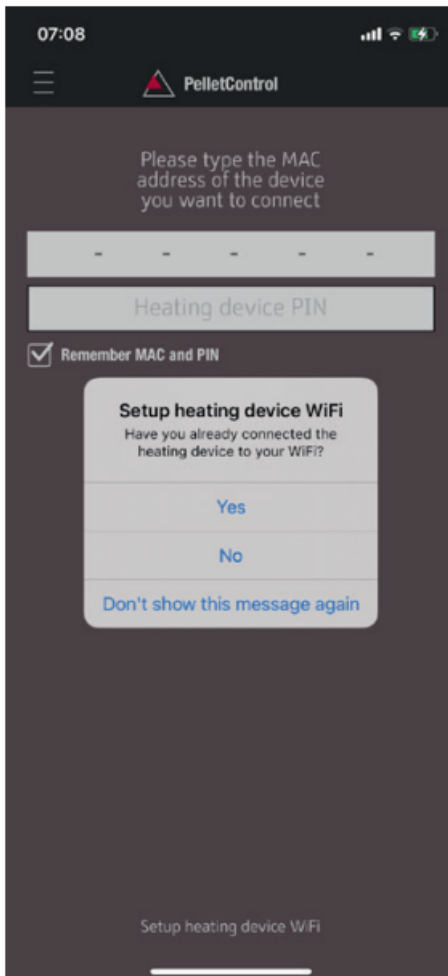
07:08

PelletControl

Please type the MAC address of the device you want to connect

- - - - -

Heating device PIN

Remember MAC and PIN

Setup heating device WiFi

Have you already connected the heating device to your WiFi?

Yes

No

Don't show this message again

Setup heating device WiFi